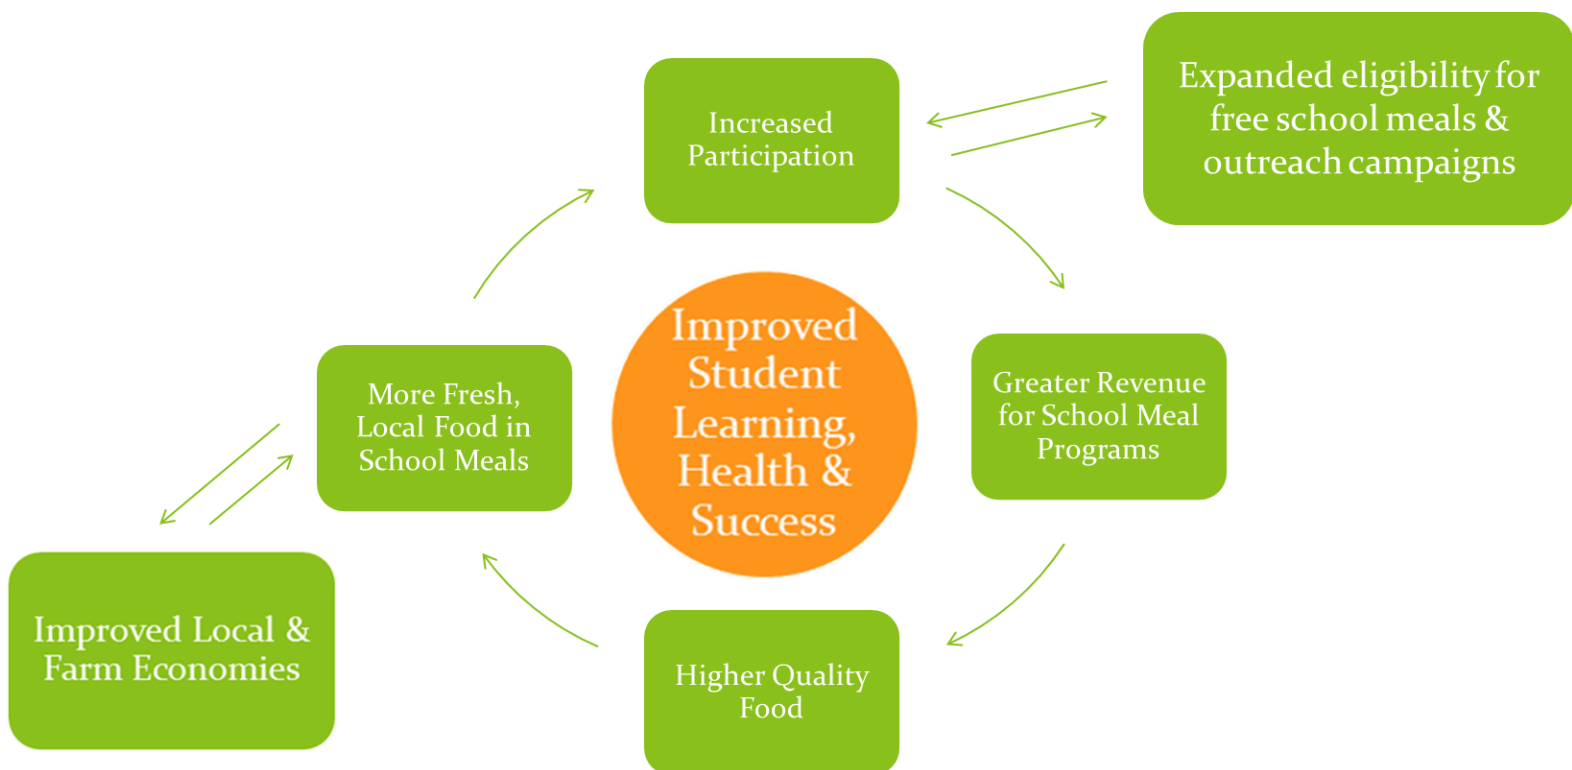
Increased Participation

Expanded eligibility for free school meals & outreach campaigns

Improved Student Learning, Health & Success

Greater Revenue for School Meal Programs

Higher Quality Food

More Fresh, Local Food in School Meals

Improved Local & Farm Economies